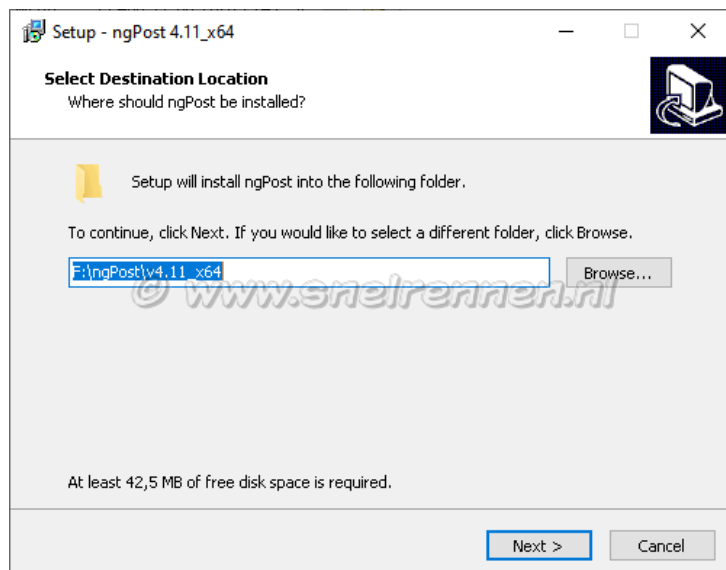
Setup - ngPost 4.11_x64

Select Destination Location
Where should ngPost be installed?

Setup will install ngPost into the following folder.

To continue, click Next. If you would like to select a different folder, click Browse.

F:\ngPost\v4.11_x64

Browse...

© www.snelrennen.nl

At least 42,5 MB of free disk space is required.

Next >

Cancel